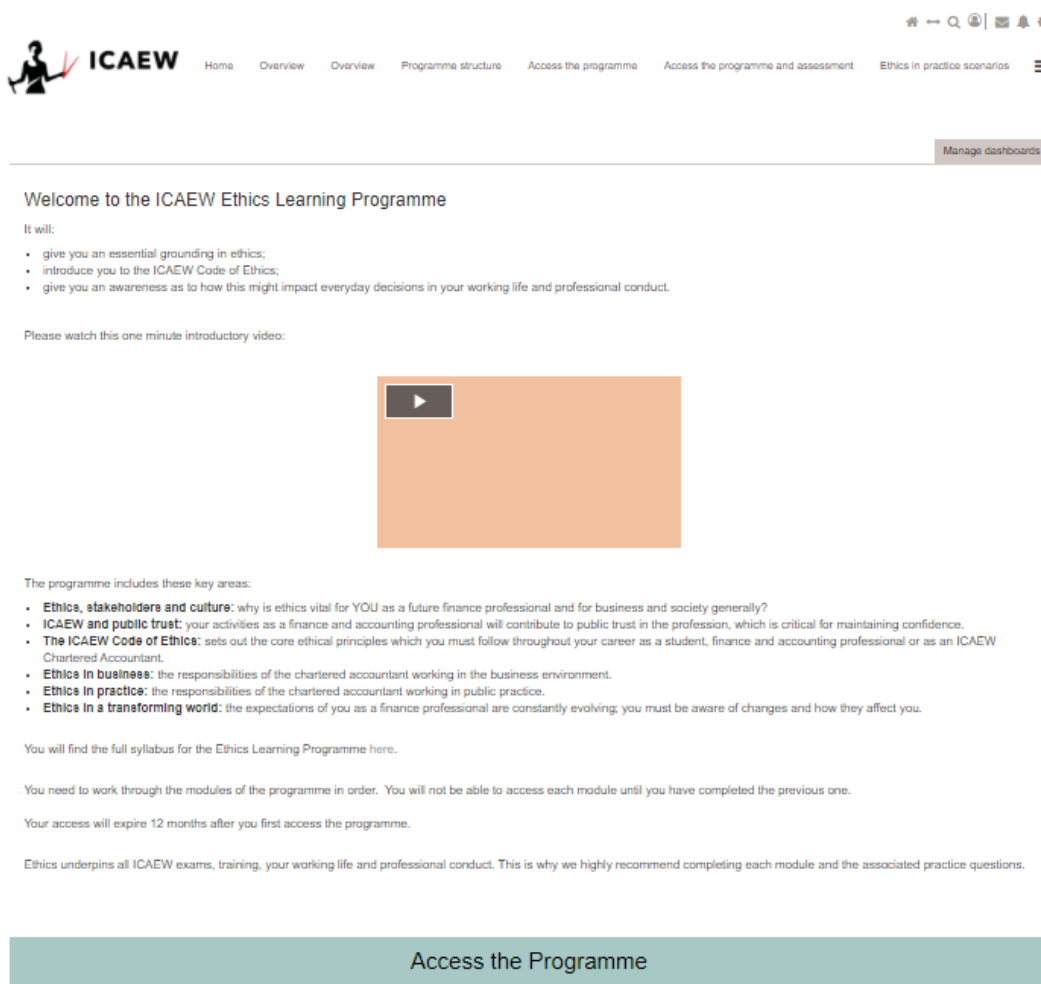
ICAEW

Home Overview Overview Programme structure Access the programme Access the programme and assessment Ethics in practice scenarios

Manage dashboards

Welcome to the ICAEW Ethics Learning Programme

It will:

- give you an essential grounding in ethics;
- introduce you to the ICAEW Code of Ethics;
- give you an awareness as to how this might impact everyday decisions in your working life and professional conduct.

Please watch this one minute introductory video:

The programme includes these key areas:

- **Ethics, stakeholders and culture:** why is ethics vital for YOU as a future finance professional and for business and society generally?
- **ICAEW and public trust:** your activities as a finance and accounting professional will contribute to public trust in the profession, which is critical for maintaining confidence.
- **The ICAEW Code of Ethics:** sets out the core ethical principles which you must follow throughout your career as a student, finance and accounting professional or as an ICAEW Chartered Accountant.
- **Ethics in business:** the responsibilities of the chartered accountant working in the business environment.
- **Ethics in practice:** the responsibilities of the chartered accountant working in public practice.
- **Ethics in a transforming world:** the expectations of you as a finance professional are constantly evolving; you must be aware of changes and how they affect you.

You will find the full syllabus for the Ethics Learning Programme here.

You need to work through the modules of the programme in order. You will not be able to access each module until you have completed the previous one.

Your access will expire 12 months after you first access the programme.

Ethics underpins all ICAEW exams, training, your working life and professional conduct. This is why we highly recommend completing each module and the associated practice questions.

Access the Programme